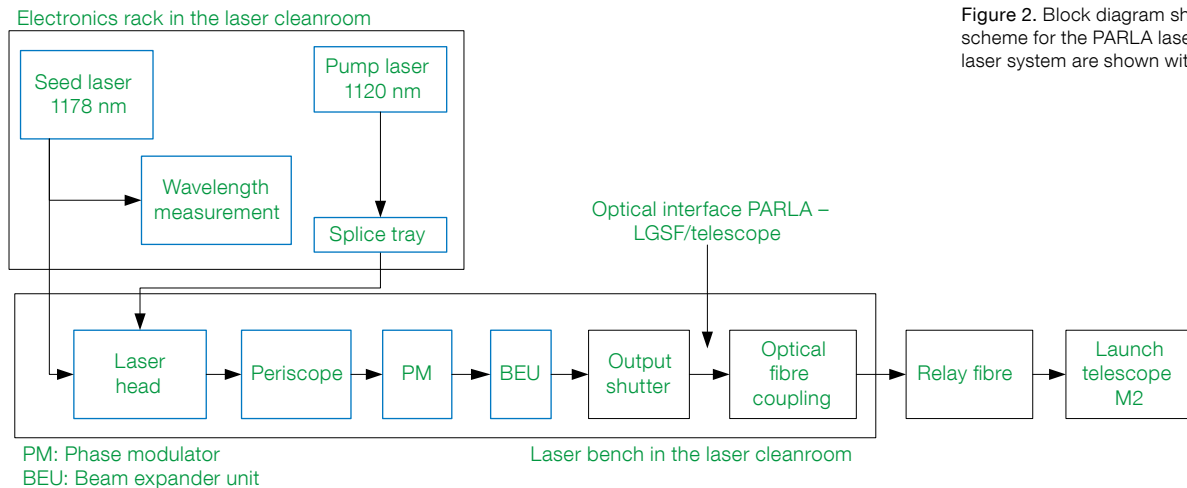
Electronics rack in the laser cleanroom

Figure 2. Block diagram sh
scheme for the PARLA lase
laser system are shown wit

Seed laser 1178 nm

Pump laser 1120 nm

Wavelength measurement

Splice tray

Optical interface PARLA – LGSF/telescope

Laser head

Periscope

PM

BEU

Output shutter

Optical fibre coupling

Relay fibre

Launch telescope M2

PM: Phase modulator
BEU: Beam expander unit

Laser bench in the laser cleanroom